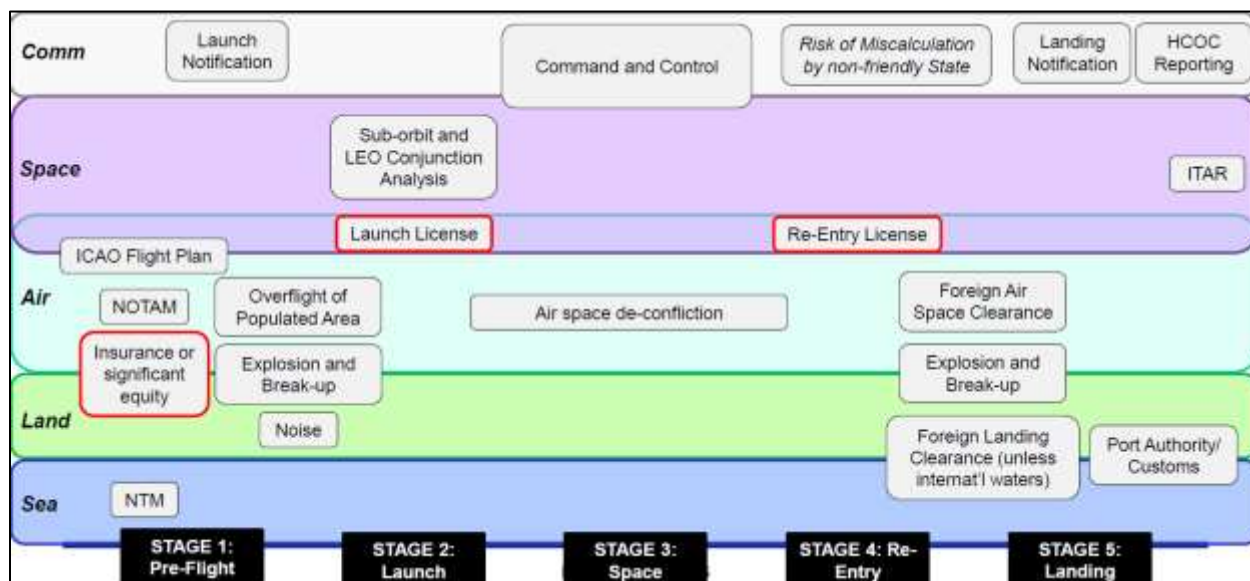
Comm

Launch Notification

Command and Control

Risk of Miscalculation by non-friendly State

Landing Notification

HCOC Reporting

Space

Sub-orbit and LEO Conjunction Analysis

ITAR

Launch License

Re-Entry License

ICAO Flight Plan

Air

NOTAM

Overflight of Populated Area

Air space de-confliction

Foreign Air Space Clearance

Insurance or significant equity

Explosion and Break-up

Explosion and Break-up

Land

Noise

Foreign Landing Clearance (unless internat'l waters)

Port Authority/ Customs

Sea

NTM

STAGE 1: Pre-Flight

STAGE 2: Launch

STAGE 3: Space

STAGE 4: Re-Entry

STAGE 5: Landing